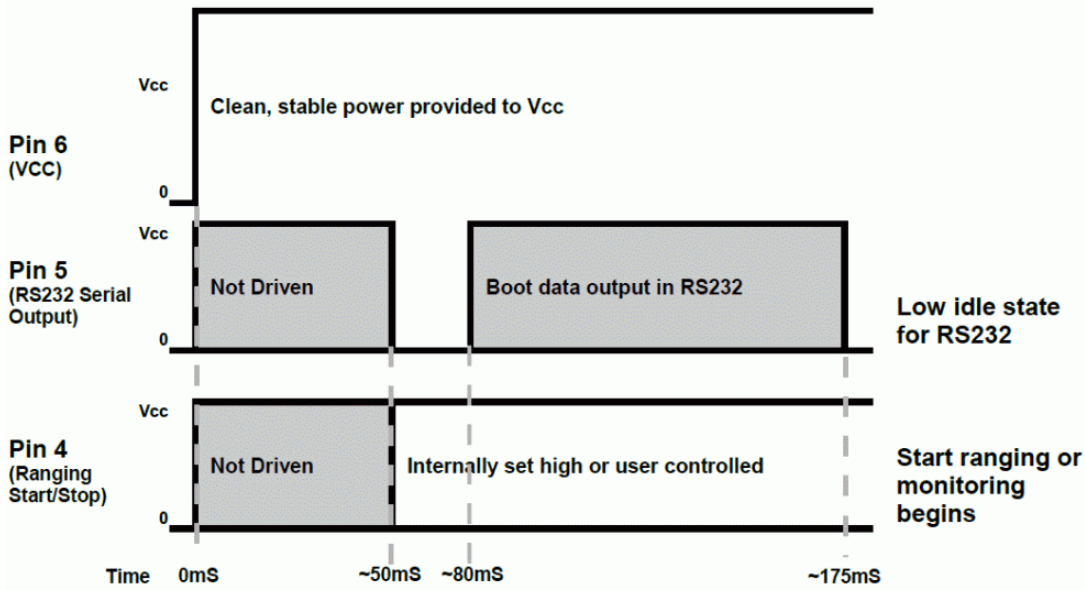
Vcc

Clean, stable power provided to Vcc

Pin 6
(VCC)

0

Vcc

Pin 5
(RS232 Serial Output)

Not Driven

Boot data output in RS232

Low idle state for RS232

0

Vcc

Pin 4
(Ranging Start/Stop)

Not Driven

Internally set high or user controlled

Start ranging or monitoring begins

0

Time 0mS ~50mS ~80mS ~175mS